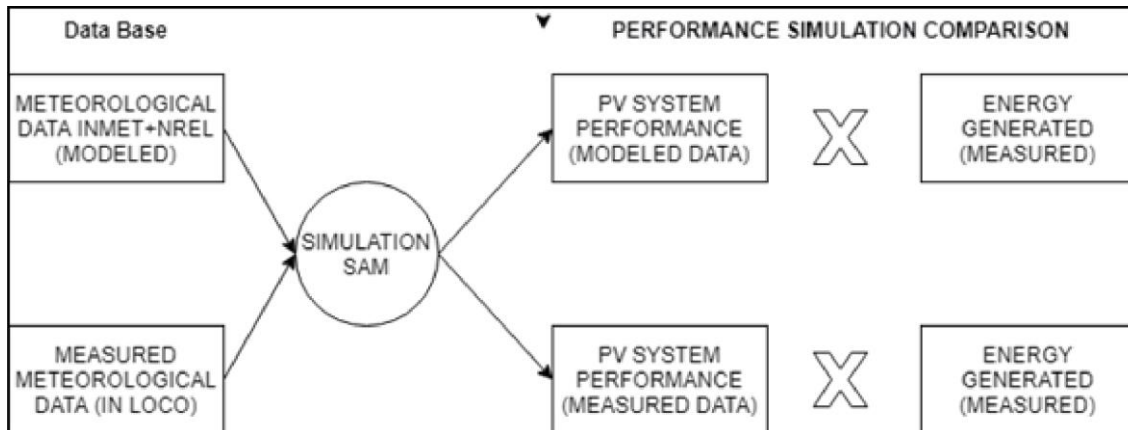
Data Base

PERFORMANCE SIMULATION COMPARISON

METEOROLOGICAL DATA INMET+NREL (MODELED)

MEASURED METEOROLOGICAL DATA (IN LOCO)

SIMULATION SAM

PV SYSTEM PERFORMANCE (MODELED DATA)

X

ENERGY GENERATED (MEASURED)

PV SYSTEM PERFORMANCE (MEASURED DATA)

X

ENERGY GENERATED (MEASURED)